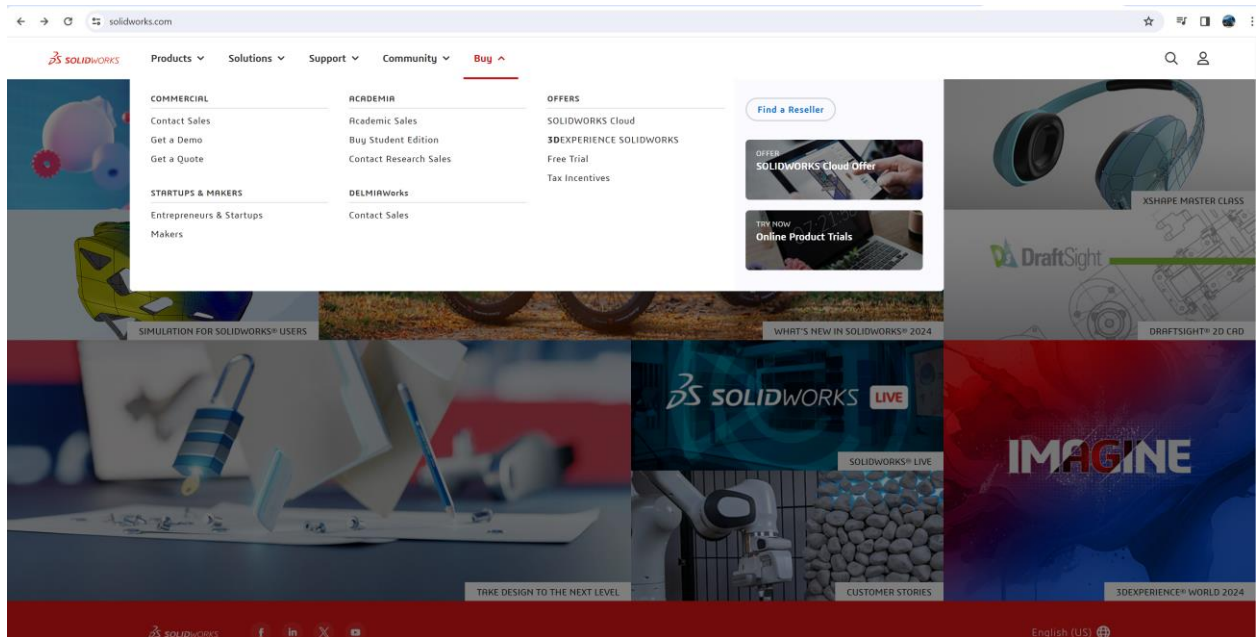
solidworks.com

SOLIDWORKS Products Solutions Support Community Buy

COMMERCIAL
Contact Sales
Get a Demo
Get a Quote

STARTUPS & MAKERS
Entrepreneurs & Startups
Makers

ACADEMIA
Academic Sales
Buy Student Edition
Contact Research Sales

DELMIAWorks
Contact Sales

OFFERS
SOLIDWORKS Cloud
3DEXPERIENCE SOLIDWORKS
Free Trial
Tax Incentives

Find a Reseller

OFFER
SOLIDWORKS Cloud Offer

TRY NOW
Online Product Trials

XSHAPE MASTER CLASS

DraftSight

SIMULATION FOR SOLIDWORKS® USERS

WHAT'S NEW IN SOLIDWORKS® 2024

DRAFTSIGHT® 2D CAD

SOLIDWORKS LIVE

SOLIDWORKS® LIVE

IMAGINE

TAKE DESIGN TO THE NEXT LEVEL

CUSTOMER STORIES

3DEXPERIENCE® WORLD 2024

SOLIDWORKS

English (US)